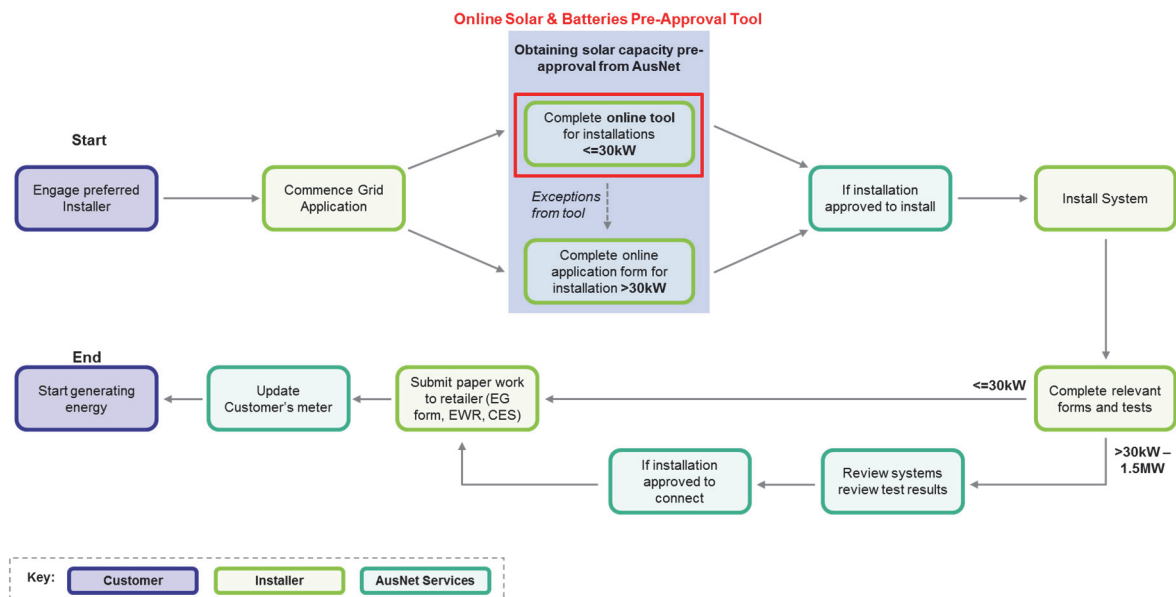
Online Solar & Batteries Pre-Approval Tool

Obtaining solar capacity pre-approval from AusNet

Start

Engage preferred Installer

Commence Grid Application

Complete **online tool** for installations **<=30kW**

Exceptions from tool

Complete online application form for installation **>30kW**

If installation approved to install

Install System

End

Start generating energy

Update Customer's meter

Submit paper work to retailer (EG form, EWR, CES)

<=30kW

Complete relevant forms and tests

>30kW – 1.5MW

Review systems review test results

If installation approved to connect

Key: Customer Installer AusNet Services